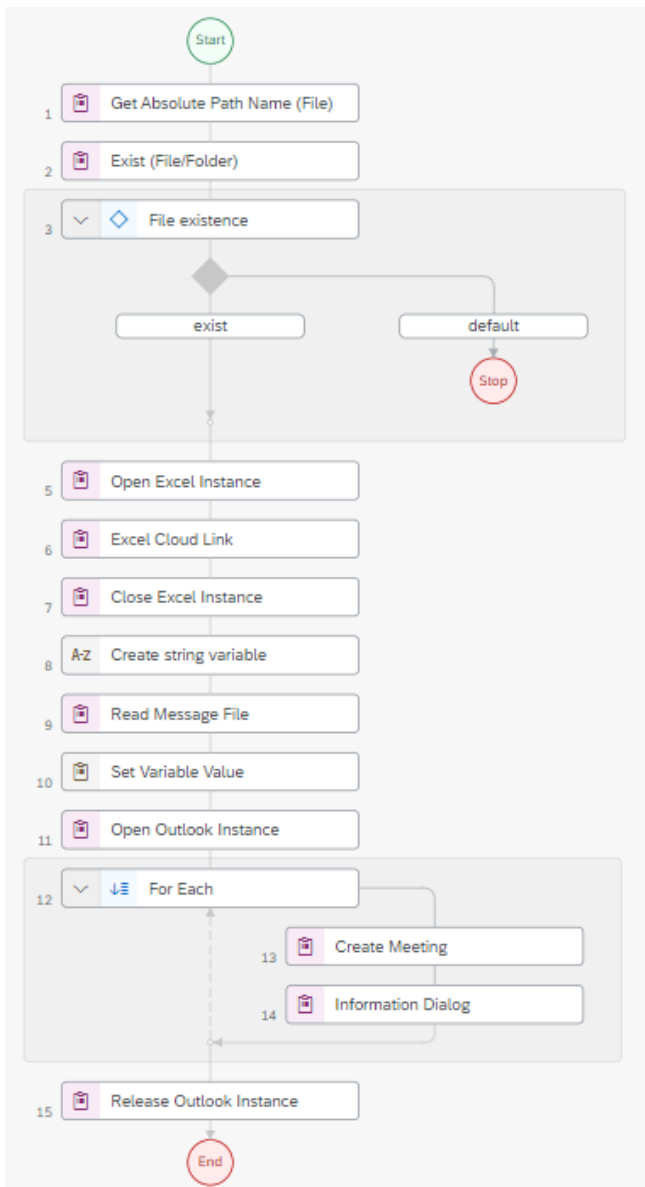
Start

1 Get Absolute Path Name (File)

2 Exist (File/Folder)

3 File existence

exist

default

Stop

5 Open Excel Instance

6 Excel Cloud Link

7 Close Excel Instance

8 A-Z Create string variable

9 Read Message File

10 Set Variable Value

11 Open Outlook Instance

12 For Each

13 Create Meeting

14 Information Dialog

15 Release Outlook Instance

End